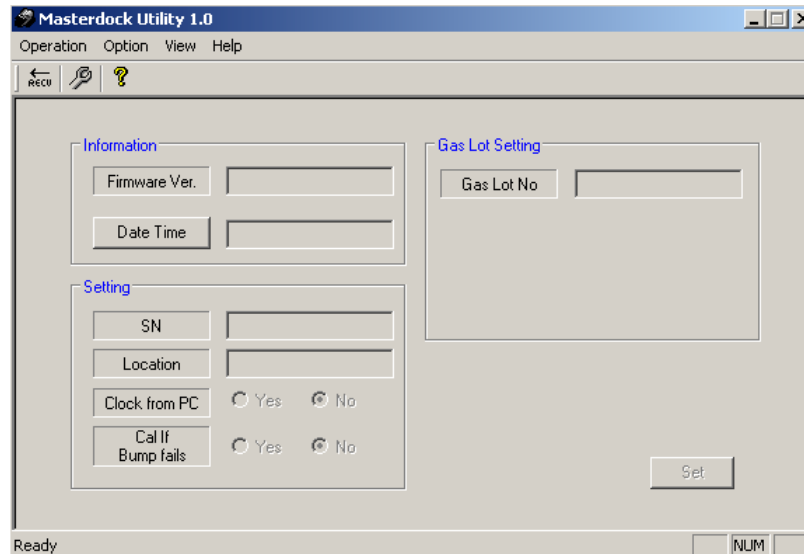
Masterdock Utility 1.0

Operation Option View Help

RECU

Information

Firmware Ver.

Date Time

Setting

SN

Location

Clock from PC Yes No

Cal If Bump fails Yes No

Gas Lot Setting

Gas Lot No

Set

Ready

NUM